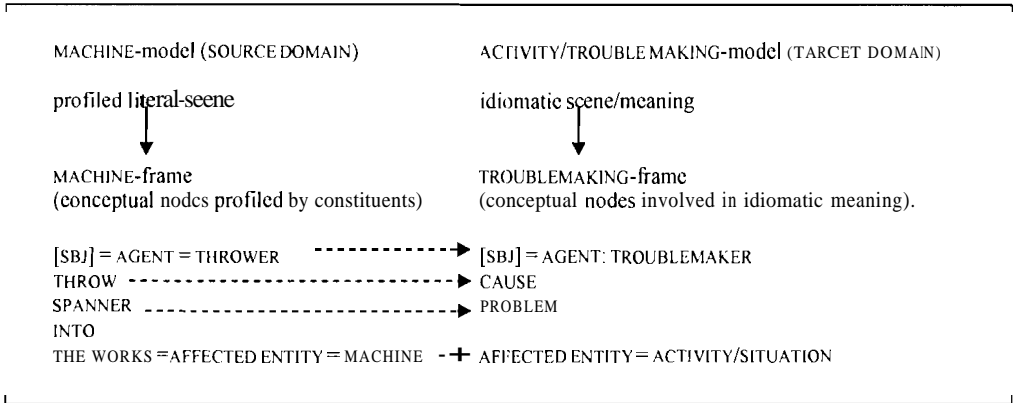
MACHINE-model (SOURCE DOMAIN)

profiled literal-seene

MACHINE-frame
(conceptual nodcs profiled by constituents)

[SBJ] = AGENT = THROWER
THROW
SPANNER
INTO
THE WORKS = AFFECTED ENTITY = MACHINE

ACTIVITY/TROUBLE MAKING-model (TARCET DOMAIN)

idiomatic scene/meaning

TROUBLEMAKING-frame
(conceptual nodes involved in idiomatic meaning).

[SBJ] = AGENT: TROUBLEMAKER
CAUSE
PROBLEM
AFFECTED ENTITY = ACTIVITY/SITUATION